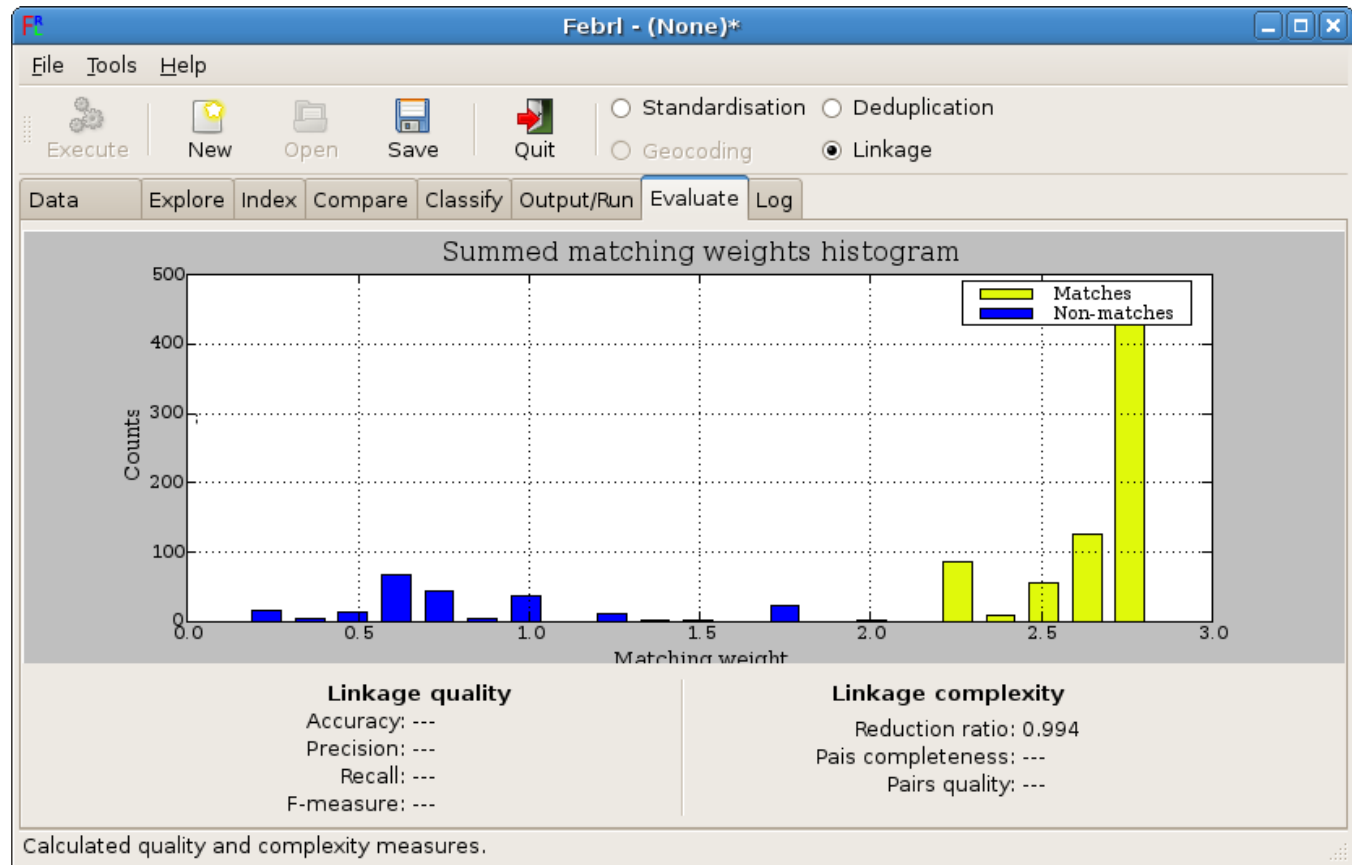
Febrl - (None)*

File Tools Help

Execute New Open Save Quit

Standardisation Deduplication Geocoding Linkage

Data Explore Index Compare Classify Output/Run Evaluate Log

Summed matching weights histogram

Matches
Non-matches

Counts

500 400 300 200 100 0

0.0 0.5 1.0 1.5 2.0 2.5 3.0

Matching weight

Linkage quality

Accuracy: ---
Precision: ---
Recall: ---
F-measure: ---

Linkage complexity

Reduction ratio: 0.994
Pais completeness: ---
Pairs quality: ---

Calculated quality and complexity measures.